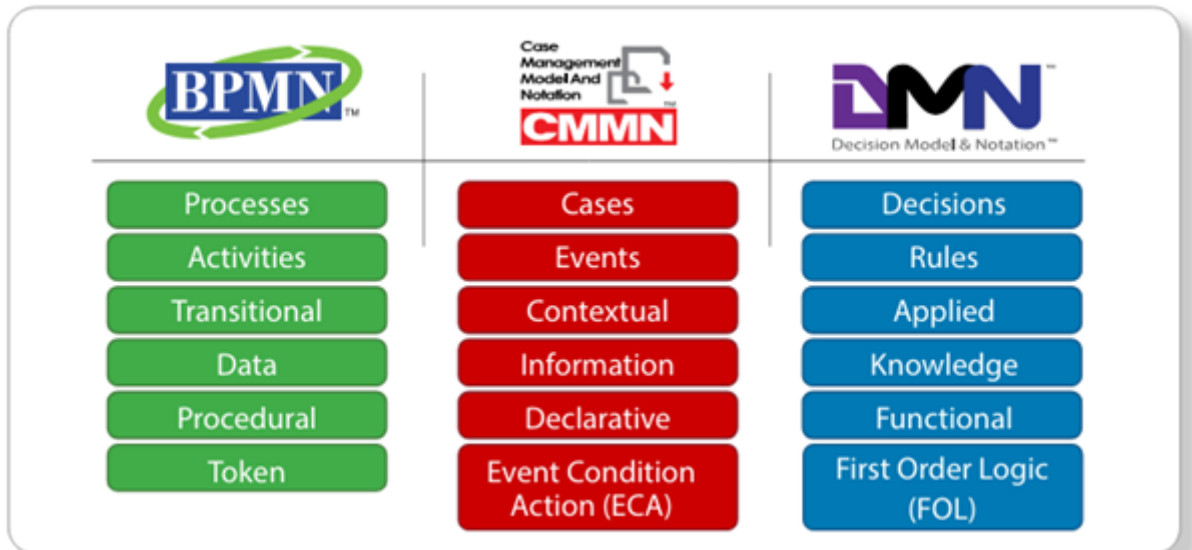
BPMN™

Case Management Model And Notation
CMMN™

DMN™
Decision Model & Notation™

Processes
Activities
Transitional
Data
Procedural
Token

Cases
Events
Contextual
Information
Declarative
Event Condition Action (ECA)

Decisions
Rules
Applied
Knowledge
Functional
First Order Logic (FOL)